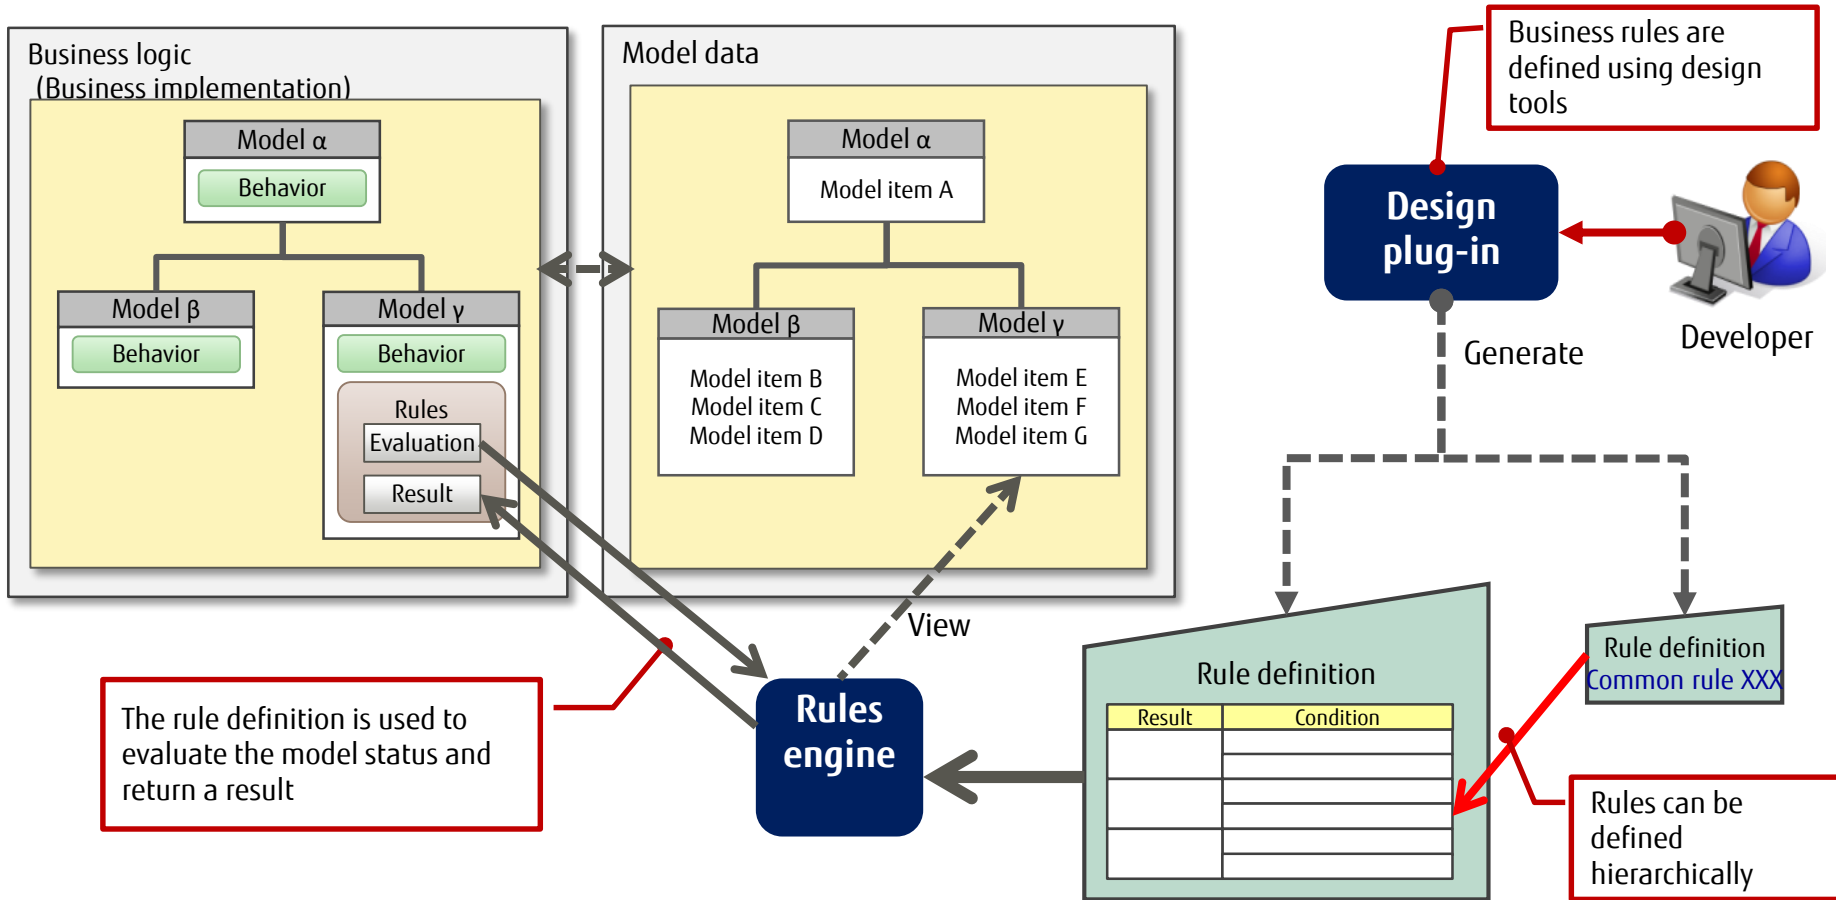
Business logic
(Business implementation)

Model α
Behavior

Model β
Behavior

Model γ
Behavior

Rules
Evaluation
Result

Model data

Model α
Model item A

Model β
Model item B
Model item C
Model item D

Model γ
Model item E
Model item F
Model item G

Business rules are defined using design tools

Design plug-in

Developer

Generate

View

Rules engine

The rule definition is used to evaluate the model status and return a result

Rule definition

| Result | Condition |
|---|---|
| | |
| | |
| | |

Rule definition
Common rule XXX

Rules can be defined hierarchically